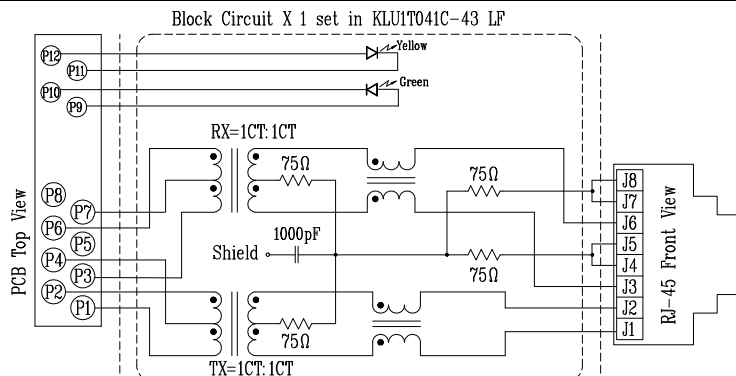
Block Circuit X 1 set in KLU1T041C-43 LF

P12
P11
Yellow
P10
P9
Green

RX=1CT:1CT
75Ω
75Ω
P8
P7
P6
P5
1000pF
P4
Shield
P3
75Ω
P2
P1
75Ω
TX=1CT:1CT

PCB Top View

J8
J7
J6
J5
J4
J3
J2
J1

RJ-45 Front View